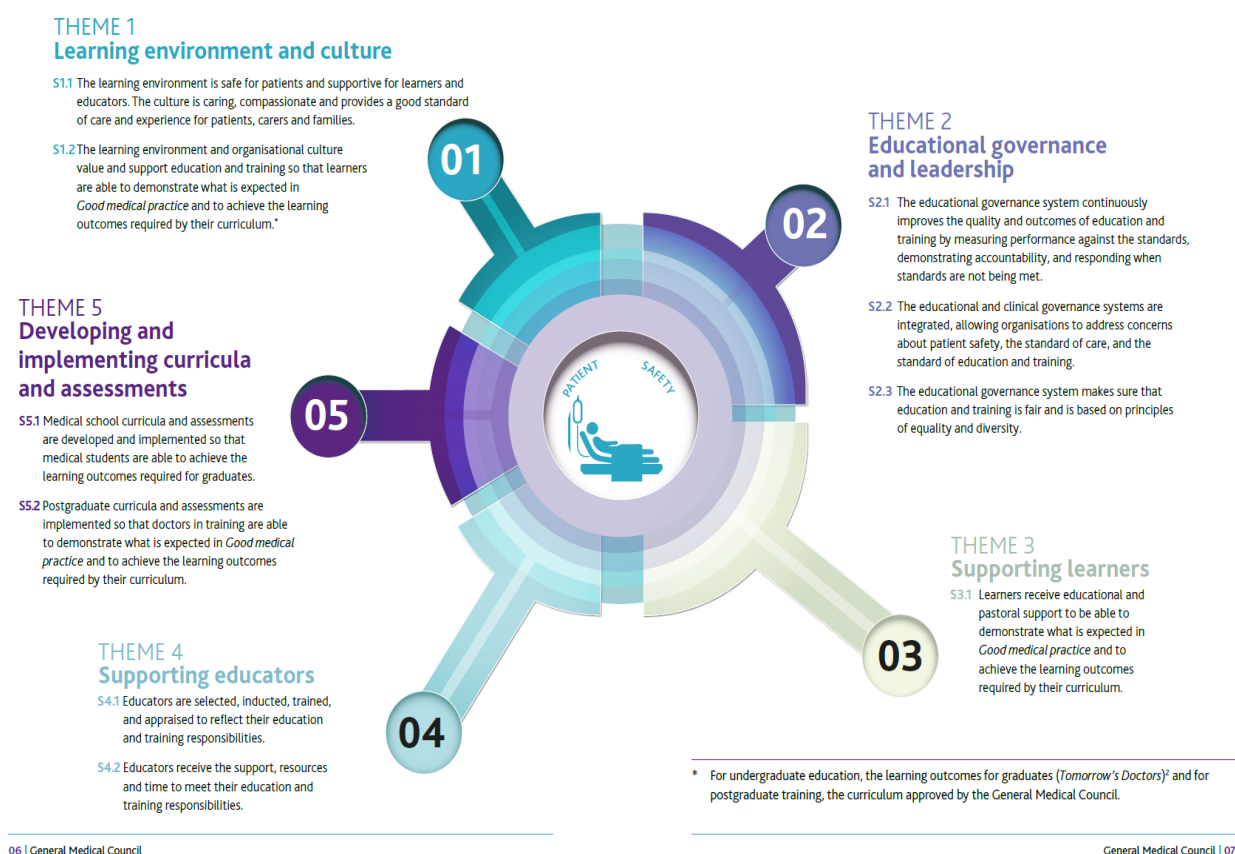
THEME 1
Learning environment and culture

S1.1 The learning environment is safe for patients and supportive for learners and educators. The culture is caring, compassionate and provides a good standard of care and experience for patients, carers and families.

S1.2 The learning environment and organisational culture value and support education and training so that learners are able to demonstrate what is expected in *Good medical practice* and to achieve the learning outcomes required by their curriculum.*

01

THEME 2
Educational governance and leadership

02

S2.1 The educational governance system continuously improves the quality and outcomes of education and training by measuring performance against the standards, demonstrating accountability, and responding when standards are not being met.

S2.2 The educational and clinical governance systems are integrated, allowing organisations to address concerns about patient safety, the standard of care, and the standard of education and training.

S2.3 The educational governance system makes sure that education and training is fair and is based on principles of equality and diversity.

THEME 5
Developing and implementing curricula and assessments

05

PATIENT SAFETY

S5.1 Medical school curricula and assessments are developed and implemented so that medical students are able to achieve the learning outcomes required for graduates.

S5.2 Postgraduate curricula and assessments are implemented so that doctors in training are able to demonstrate what is expected in *Good medical practice* and to achieve the learning outcomes required by their curriculum.

THEME 3
Supporting learners

S3.1 Learners receive educational and pastoral support to be able to demonstrate what is expected in *Good medical practice* and to achieve the learning outcomes required by their curriculum.

03

THEME 4
Supporting educators

S4.1 Educators are selected, inducted, trained, and appraised to reflect their education and training responsibilities.

S4.2 Educators receive the support, resources and time to meet their education and training responsibilities.

04

* For undergraduate education, the learning outcomes for graduates (*Tomorrow's Doctors*)$^2$ and for postgraduate training, the curriculum approved by the General Medical Council.

06 | General Medical Council

General Medical Council | 07